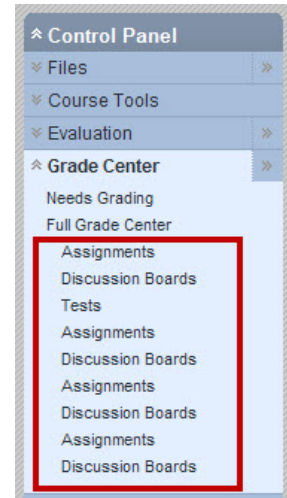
Control Panel
Files
Course Tools
Evaluation
Grade Center
Needs Grading
Full Grade Center
Assignments
Discussion Boards
Tests
Assignments
Discussion Boards
Assignments
Discussion Boards
Assignments
Discussion Boards